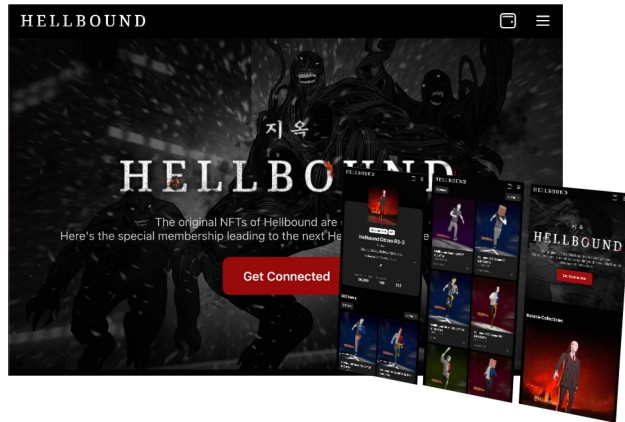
HELLBOUND

지옥

HELLBOUND

The original NFTs of Hellbound are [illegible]
Here's the special membership leading to the next He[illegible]

Get Connected

HELLBOUND

Hellbound Citizen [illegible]

HELLBOUND

지옥

HELLBOUND

Get Connected

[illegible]